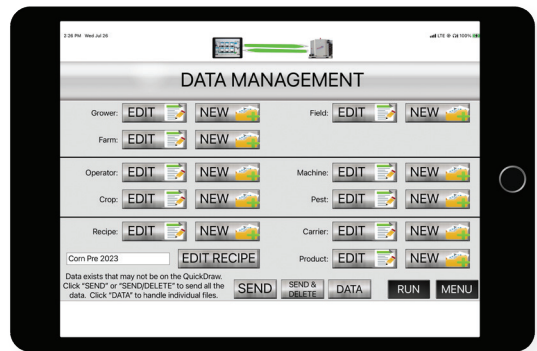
2:26 PM Wed Jul 26

LTE 100%

DATA MANAGEMENT

Grower: EDIT NEW

Field: EDIT NEW

Farm: EDIT NEW

Operator: EDIT NEW

Machine: EDIT NEW

Crop: EDIT NEW

Pest: EDIT NEW

Recipe: EDIT NEW

Carrier: EDIT NEW

Corn Pre 2023

EDIT RECIPE

Product: EDIT NEW

Data exists that may not be on the QuickDraw. Click "SEND" or "SEND/DELETE" to send all the data. Click "DATA" to handle individual files.

SEND

SEND & DELETE

DATA

RUN

MENU